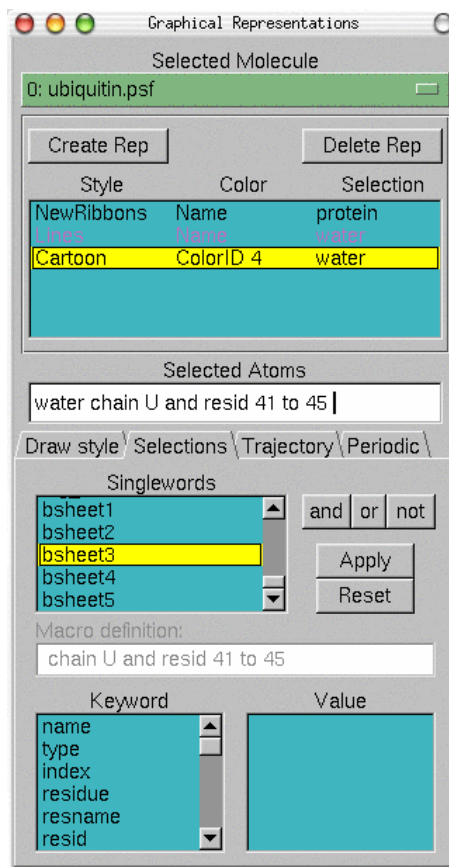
Graphical Representations

Selected Molecule

0: ubiquitin.psf

Create Rep

Delete Rep

| Style | Color | Selection |
|---|---|---|
| NewRibbons | Name | protein |
| Lines | Name | water |
| Cartoon | ColorID 4 | water |

Selected Atoms

water chain U and resid 41 to 45

Draw style Selections Trajectory Periodic

Singlewords

bsheet1
bsheet2
bsheet3
bsheet4
bsheet5

and or not

Apply

Reset

Macro definition:

chain U and resid 41 to 45

Keyword

name
type
index
residue
resname
resid

Value